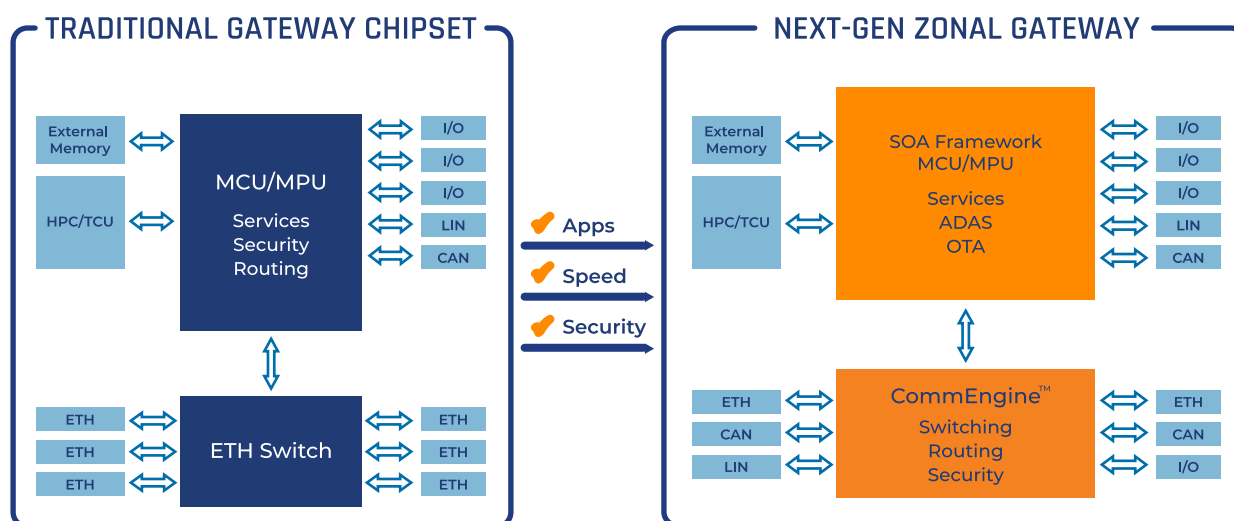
TRADITIONAL GATEWAY CHIPSET

External Memory

HPC/TCU

MCU/MPU
Services
Security
Routing

I/O
I/O
I/O
LIN
CAN

ETH
ETH
ETH

ETH Switch

ETH
ETH
ETH

Apps
Speed
Security

NEXT-GEN ZONAL GATEWAY

External Memory

HPC/TCU

SOA Framework
MCU/MPU
Services
ADAS
OTA

I/O
I/O
I/O
LIN
CAN

ETH
CAN
LIN

CommEngine™
Switching
Routing
Security

ETH
CAN
I/O